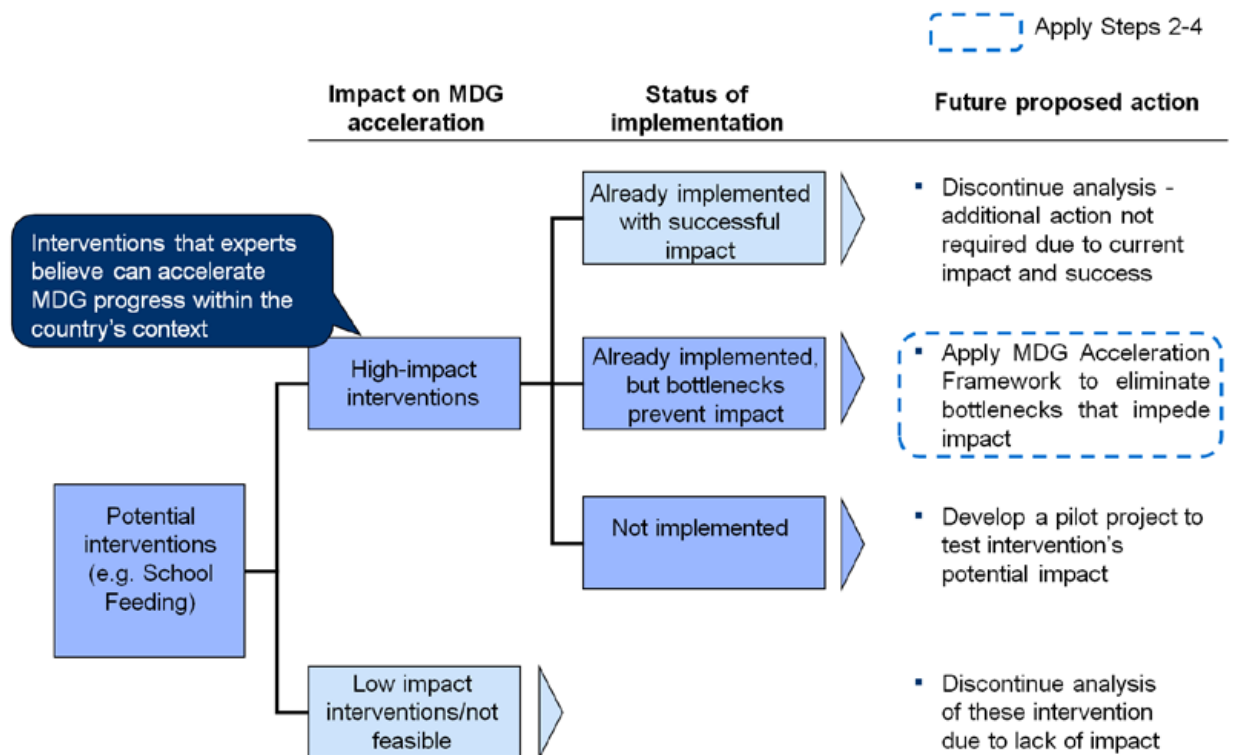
Apply Steps 2-4

Impact on MDG acceleration

Status of implementation

Future proposed action

Interventions that experts believe can accelerate MDG progress within the country's context

Potential interventions (e.g. School Feeding)

High-impact interventions

Low impact interventions/not feasible

Already implemented with successful impact

Already implemented, but bottlenecks prevent impact

Not implemented

▪ Discontinue analysis - additional action not required due to current impact and success

▪ Apply MDG Acceleration Framework to eliminate bottlenecks that impede impact

▪ Develop a pilot project to test intervention's potential impact

▪ Discontinue analysis of these intervention due to lack of impact